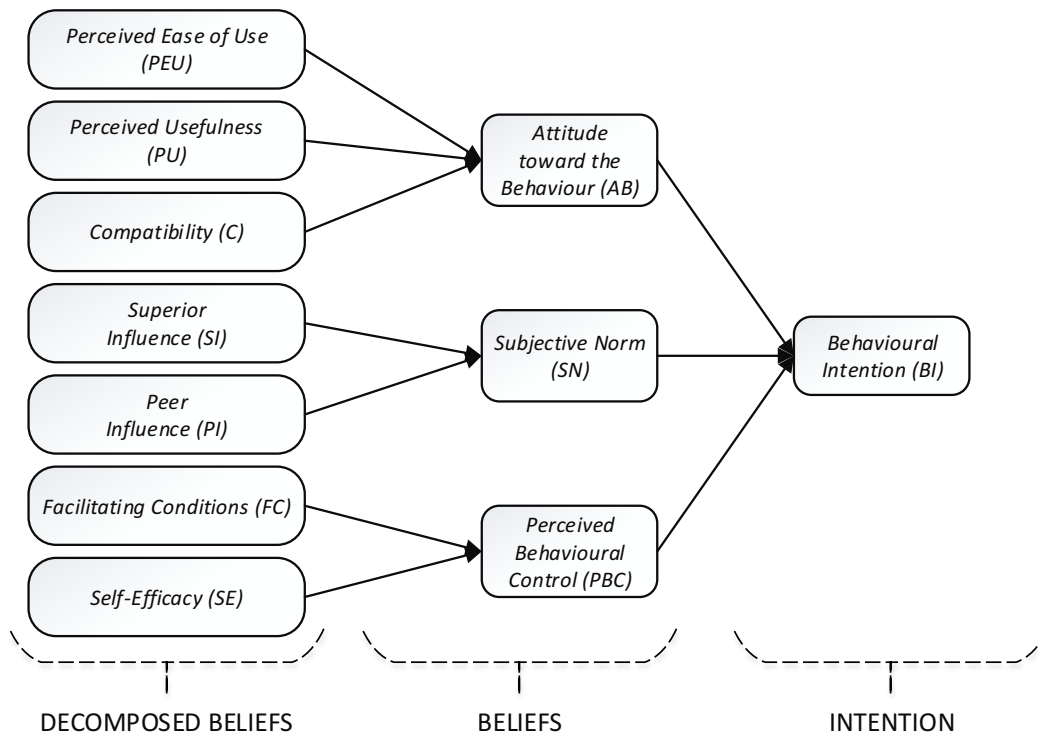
Perceived Ease of Use (PEU)

Perceived Usefulness (PU)

Compatibility (C)

Superior Influence (SI)

Peer Influence (PI)

Facilitating Conditions (FC)

Self-Efficacy (SE)

Attitude toward the Behaviour (AB)

Subjective Norm (SN)

Perceived Behavioural Control (PBC)

Behavioural Intention (BI)

DECOMPOSED BELIEFS

BELIEFS

INTENTION